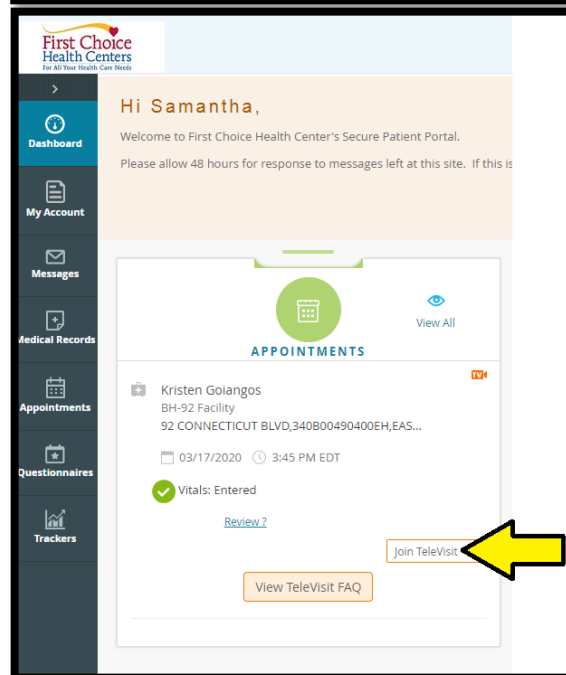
First Choice Health Centers
For All Your Health Care Needs

Dashboard

My Account

Messages

Medical Records

Appointments

Questionnaires

Trackers

Hi Samantha,

Welcome to First Choice Health Center's Secure Patient Portal.

Please allow 48 hours for response to messages left at this site. If this is

APPOINTMENTS

View All

TV

Kristen Goiangos
BH-92 Facility
92 CONNECTICUT BLVD,340B00490400EH,EAS...

03/17/2020 3:45 PM EDT

Vitals: Entered

Review ?

Join TeleVisit

View TeleVisit FAQ